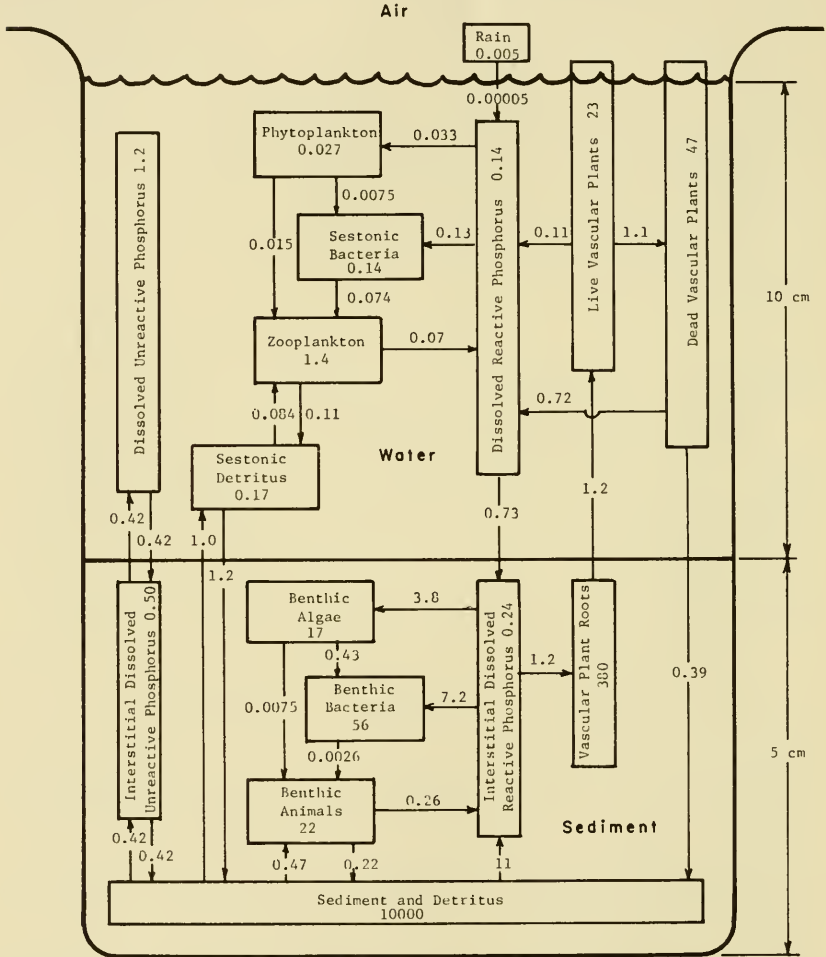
Air

Rain
0.005

0.00005

Phytoplankton
0.027

0.033

0.0075

Sestonic Bacteria
0.14

0.13

0.11

1.1

0.015

0.074

Zooplankton
1.4

0.07

Dissolved Unreactive Phosphorus 1.2

Dissolved Reactive Phosphorus 0.14

Live Vascular Plants 23

Dead Vascular Plants 47

10 cm

0.72

0.084

0.11

Sestonic Detritus
0.17

Water

1.2

0.42

0.42

1.0

0.73

1.2

Benthic Algae
17

3.8

0.43

Interstitial Dissolved Unreactive Phosphorus 0.50

Interstitial Dissolved Reactive Phosphorus 0.24

1.2

Vascular Plant Roots 380

0.39

0.0075

Benthic Bacteria
56

7.2

0.0026

5 cm

Benthic Animals
22

0.26

Sediment

0.42

0.42

0.47

0.22

11

Sediment and Detritus
10000